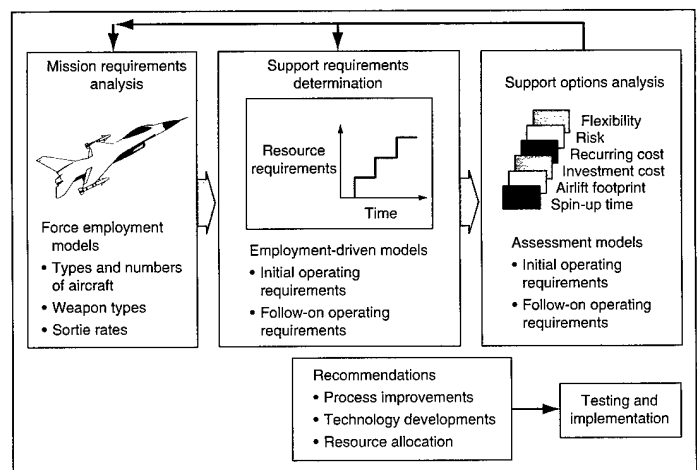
Mission requirements analysis

Force employment models
• Types and numbers of aircraft
• Weapon types
• Sortie rates

Support requirements determination

Resource requirements

Time

Employment-driven models
• Initial operating requirements
• Follow-on operating requirements

Support options analysis

Flexibility
Risk
Recurring cost
Investment cost
Airlift footprint
Spin-up time

Assessment models
• Initial operating requirements
• Follow-on operating requirements

Recommendations
• Process improvements
• Technology developments
• Resource allocation

Testing and implementation